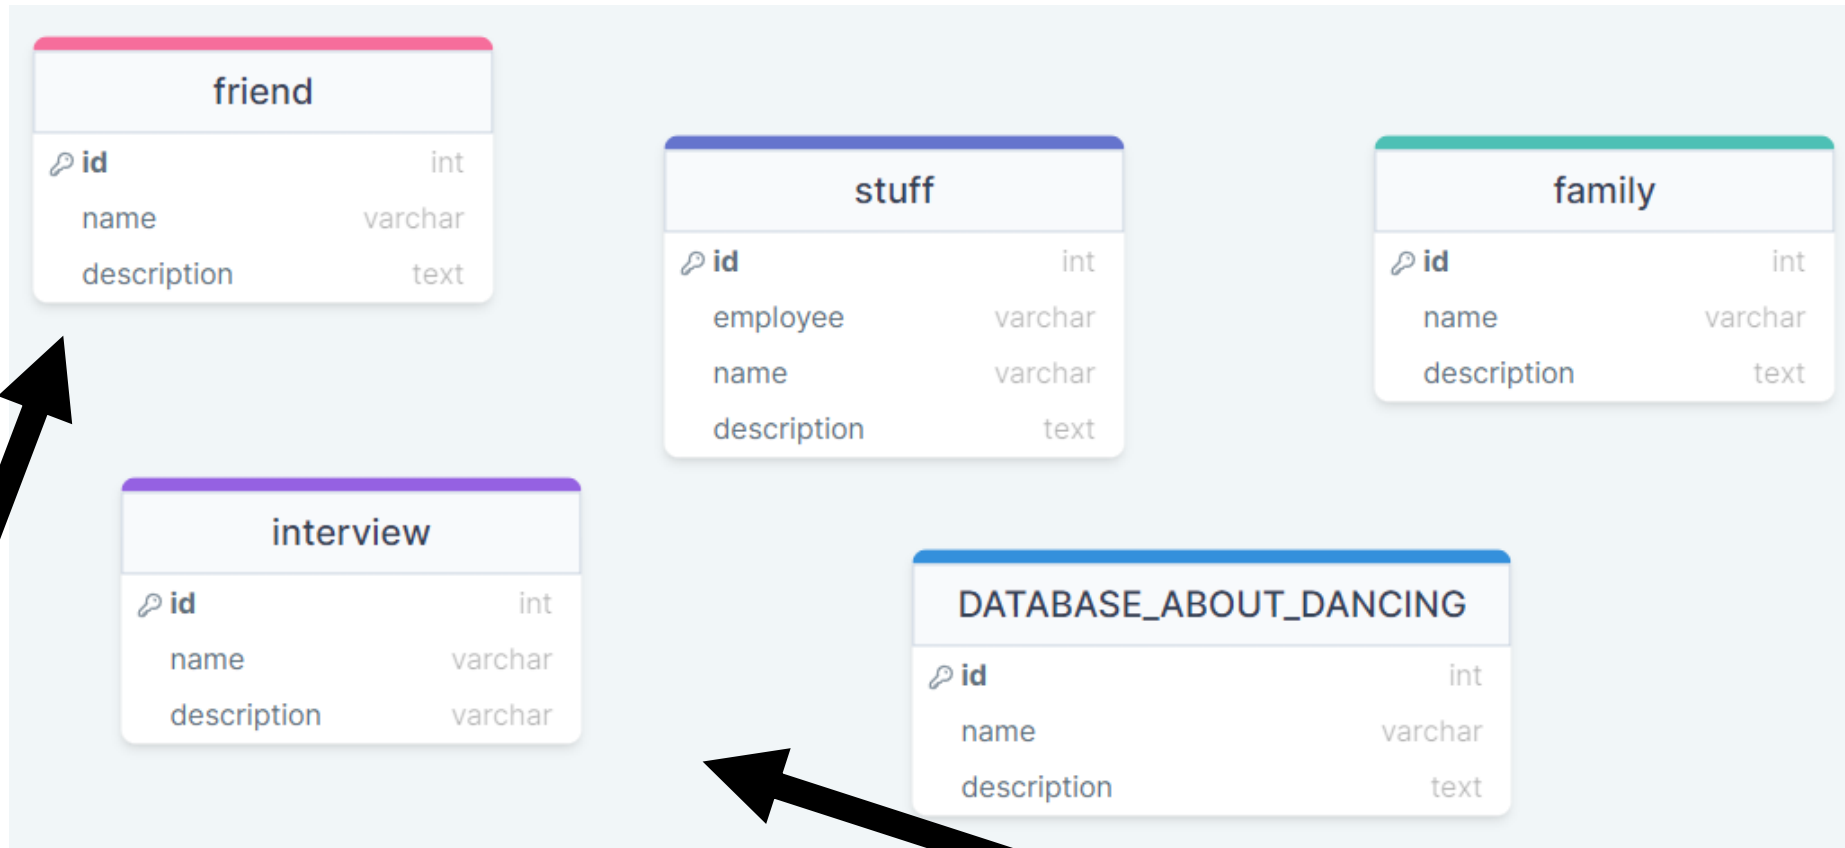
friend

| | |
|---|---|
| id | int |
| name | varchar |
| description | text |

stuff

| | |
|---|---|
| id | int |
| employee | varchar |
| name | varchar |
| description | text |

family

| | |
|---|---|
| id | int |
| name | varchar |
| description | text |

interview

| | |
|---|---|
| id | int |
| name | varchar |
| description | varchar |

DATABASE_ABOUT_DANCING

| | |
|---|---|
| id | int |
| name | varchar |
| description | text |